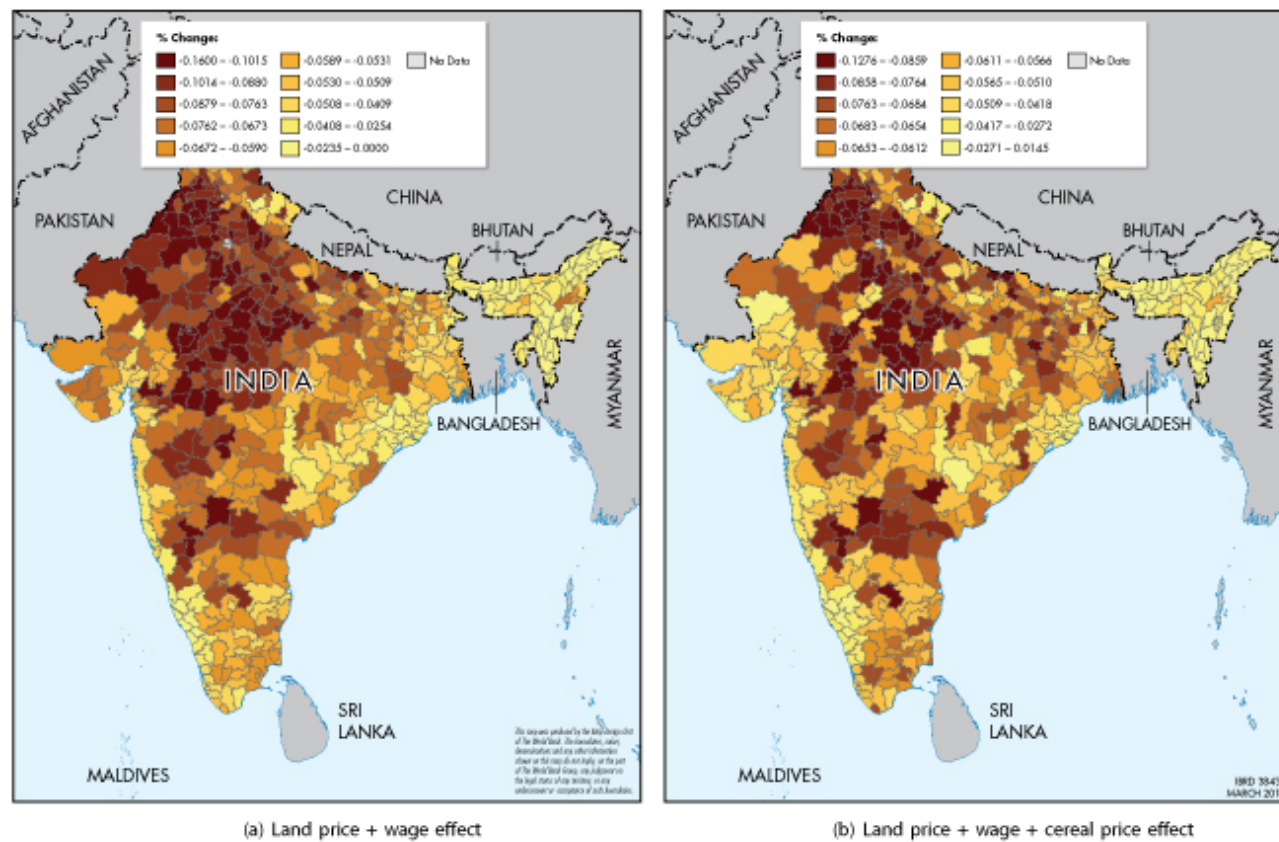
% Change:
-0.1600 – -0.1015
-0.1014 – -0.0880
-0.0879 – -0.0763
-0.0762 – -0.0673
-0.0672 – -0.0590
-0.0589 – -0.0531
-0.0530 – -0.0509
-0.0508 – -0.0409
-0.0408 – -0.0254
-0.0235 – 0.0000
No Data

AFGHANISTAN
PAKISTAN
CHINA
NEPAL
BHUTAN
INDIA
BANGLADESH
MYANMAR
SRI LANKA
MALDIVES

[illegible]

(a) Land price + wage effect

% Change:
-0.1276 – -0.0859
-0.0858 – -0.0764
-0.0763 – -0.0684
-0.0683 – -0.0654
-0.0653 – -0.0612
-0.0611 – -0.0566
-0.0565 – -0.0510
-0.0509 – -0.0418
-0.0417 – -0.0272
-0.0271 – 0.0145
No Data

AFGHANISTAN
PAKISTAN
CHINA
NEPAL
BHUTAN
INDIA
BANGLADESH
MYANMAR
SRI LANKA
MALDIVES

IBRD 3845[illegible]
MARCH 201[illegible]

(b) Land price + wage + cereal price effect